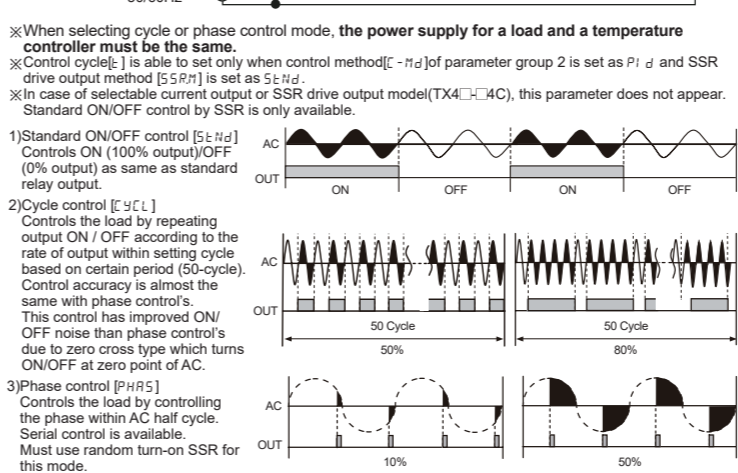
※When selecting cycle or phase control mode, **the power supply for a load and a temperature controller must be the same.**
※Control cycle[t] is able to set only when control method[C-Md]of parameter group 2 is set as PId and SSR drive output method [SSRM] is set as StNd.
※In case of selectable current output or SSR drive output model(TX4□-□4C), this parameter does not appear. Standard ON/OFF control by SSR is only available.

1)Standard ON/OFF control [StNd]
Controls ON (100% output)/OFF (0% output) as same as standard relay output.

AC
OUT
ON
OFF
ON
OFF

2)Cycle control [CYCL]
Controls the load by repeating output ON / OFF according to the rate of output within setting cycle based on certain period (50-cycle). Control accuracy is almost the same with phase control's.
This control has improved ON/OFF noise than phase control's due to zero cross type which turns ON/OFF at zero point of AC.

AC
OUT
50 Cycle
50%
50 Cycle
80%

3)Phase control [PHAS]
Controls the load by controlling the phase within AC half cycle. Serial control is available.
Must use random turn-on SSR for this mode.

AC
OUT
10%
50%